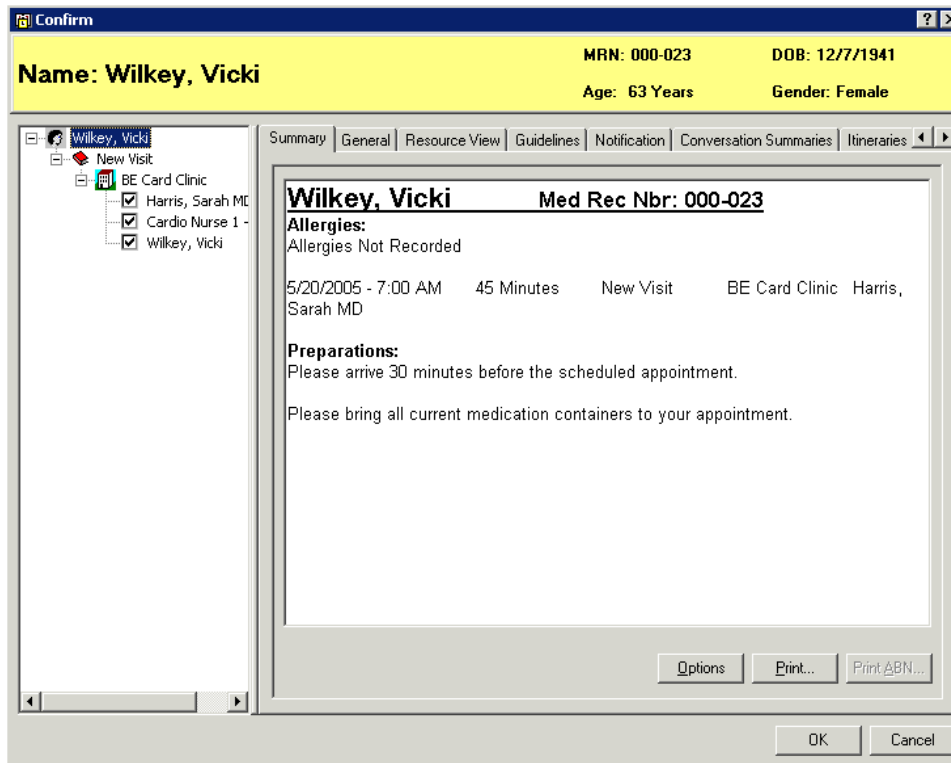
Confirm

Name: Wilkey, Vicki

MRN: 000-023

DOB: 12/7/1941

Age: 63 Years

Gender: Female

Wilkey, Vicki
New Visit
BE Card Clinic
Harris, Sarah MD
Cardio Nurse 1 -
Wilkey, Vicki

Summary | General | Resource View | Guidelines | Notification | Conversation Summaries | Itineraries

Wilkey, Vicki Med Rec Nbr: 000-023

Allergies:
Allergies Not Recorded

5/20/2005 - 7:00 AM 45 Minutes New Visit BE Card Clinic Harris, Sarah MD

Preparations:
Please arrive 30 minutes before the scheduled appointment.

Please bring all current medication containers to your appointment.

Options Print... Print ABN...

OK Cancel